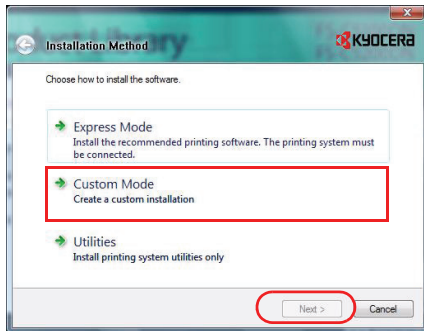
Installation Method

KYOCERA

Choose how to install the software.

Express Mode
Install the recommended printing software. The printing system must be connected.

Custom Mode
Create a custom installation

Utilities
Install printing system utilities only

Next >

Cancel